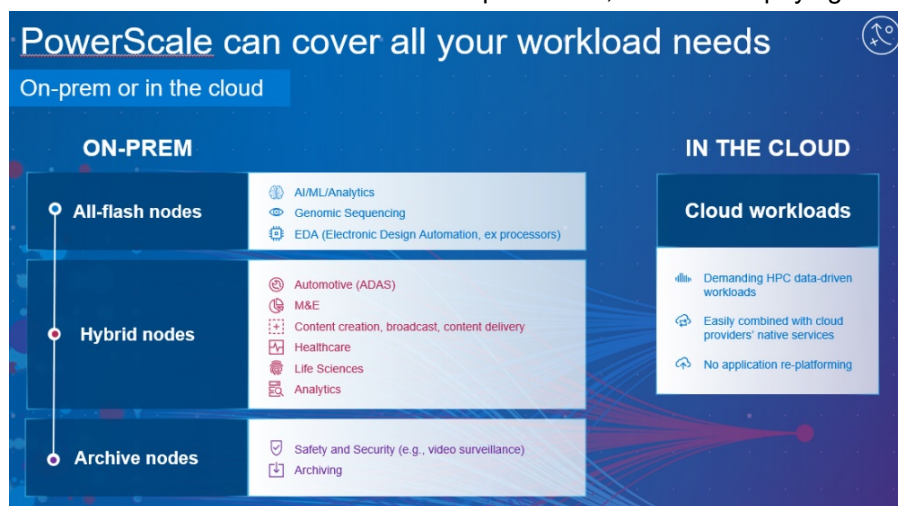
PowerScale can cover all your workload needs

On-prem or in the cloud

ON-PREM

All-flash nodes

AI/ML/Analytics
Genomic Sequencing
EDA (Electronic Design Automation, ex processors)

Hybrid nodes

Automotive (ADAS)
M&E
Content creation, broadcast, content delivery
Healthcare
Life Sciences
Analytics

Archive nodes

Safety and Security (e.g., video surveillance)
Archiving

IN THE CLOUD

Cloud workloads

Demanding HPC data-driven workloads
Easily combined with cloud providers' native services
No application re-platforming